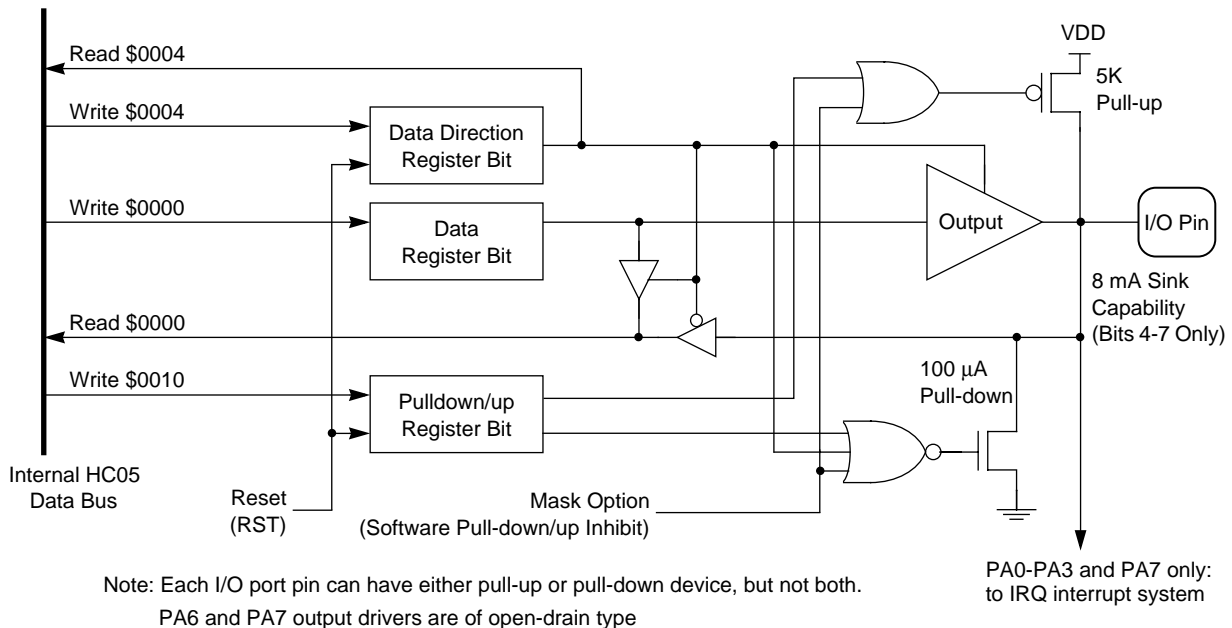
VDD

Read \$0004

5K Pull-up

Write \$0004

Data Direction Register Bit

Write \$0000

Data Register Bit

Output

I/O Pin

8 mA Sink Capability (Bits 4-7 Only)

Read \$0000

Write \$0010

100 µA Pull-down

Pulldown/up Register Bit

Internal HC05 Data Bus

Reset (RST)

Mask Option (Software Pull-down/up Inhibit)

PA0-PA3 and PA7 only: to IRQ interrupt system

Note: Each I/O port pin can have either pull-up or pull-down device, but not both.
PA6 and PA7 output drivers are of open-drain type